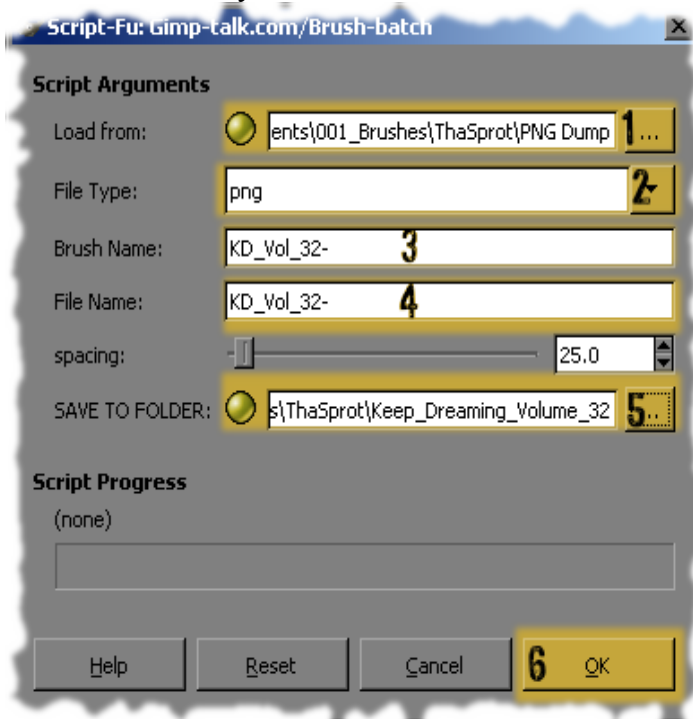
Script-Fu: Gimp-talk.com/Brush-batch

Script Arguments

Load from: ents\001_Brushes\ThaSprot\PNG Dump 1 ...

File Type: png 2

Brush Name: KD_Vol_32- 3

File Name: KD_Vol_32- 4

spacing: 25.0

SAVE TO FOLDER: s\ThaSprot\Keep_Dreaming_Volume_32 5 ...

Script Progress

(none)

Help Reset Cancel 6 OK